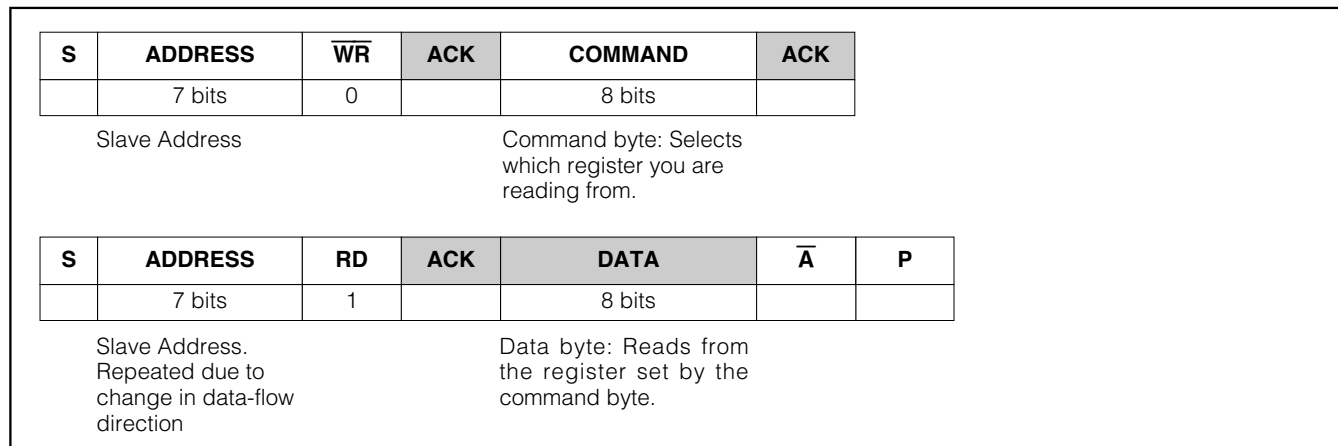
| S | ADDRESS | $\overline{WR}$ | ACK | COMMAND | ACK |
|---|---|---|---|---|---|
| | 7 bits | 0 | | 8 bits | |

Slave Address

Command byte: Selects which register you are reading from.

| S | ADDRESS | RD | ACK | DATA | $\overline{A}$ | P |
|---|---|---|---|---|---|---|
| | 7 bits | 1 | | 8 bits | | |

Slave Address. Repeated due to change in data-flow direction

Data byte: Reads from the register set by the command byte.